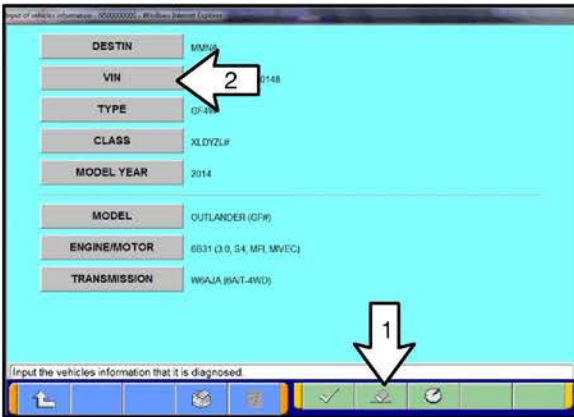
Input of vehicles information - 00000000 - Windows Internet Explorer

DESTIN
MMNA

VIN
2
0148

TYPE
GF4

CLASS
XLDYZL#

MODEL YEAR
2014

MODEL
OUTLANDER (GF#)

ENGINE/MOTOR
6B31 (3.0, S4, MFI, MIVEC)

TRANSMISSION
W6AJA (6A/T-4WD)

1

Input the vehicles information that it is diagnosed.